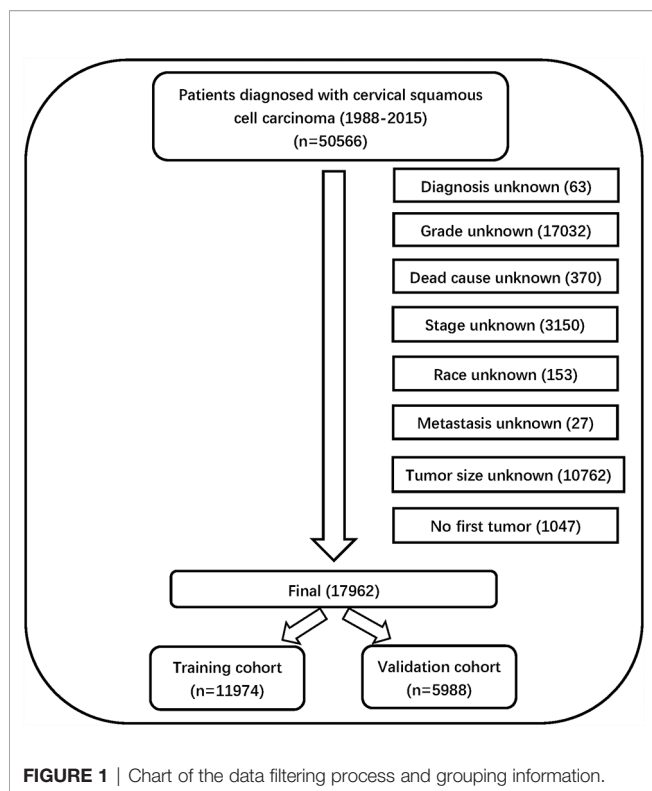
Patients diagnosed with cervical squamous cell carcinoma (1988-2015)
(n=50566)

Diagnosis unknown (63)

Grade unknown (17032)

Dead cause unknown (370)

Stage unknown (3150)

Race unknown (153)

Metastasis unknown (27)

Tumor size unknown (10762)

No first tumor (1047)

Final (17962)

Training cohort
(n=11974)

Validation cohort
(n=5988)

FIGURE 1 | Chart of the data filtering process and grouping information.